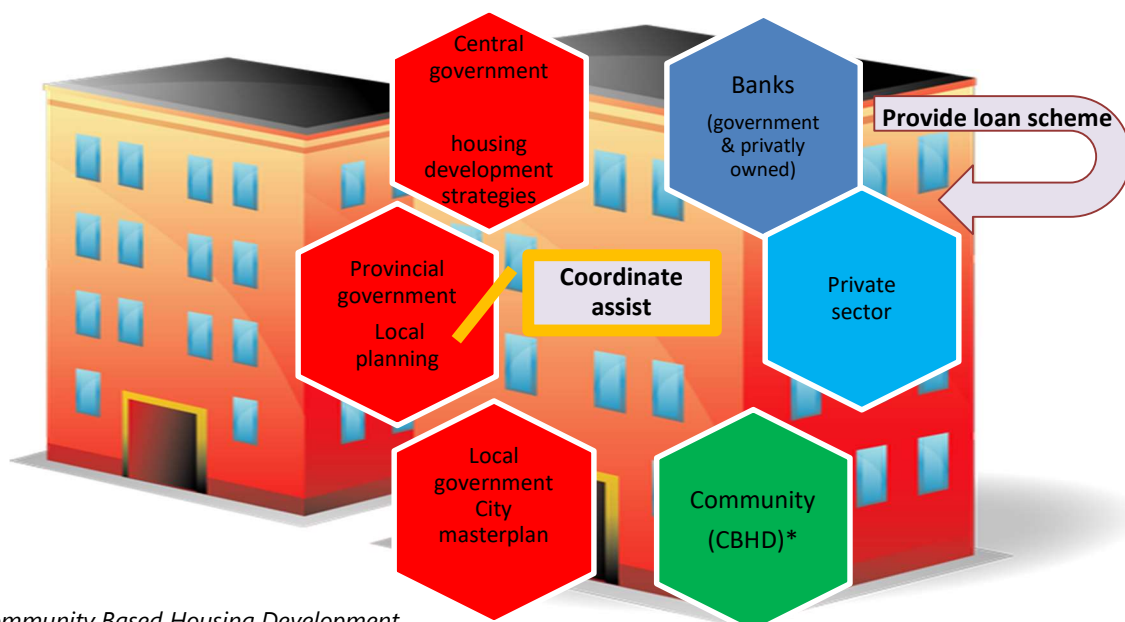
Central government

housing development strategies

Banks

(government & privately owned)

Provide loan scheme

Provincial government

Local planning

Coordinate assist

Private sector

Local government City masterplan

Community (CBHD)*

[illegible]mmunity Based Housing Development